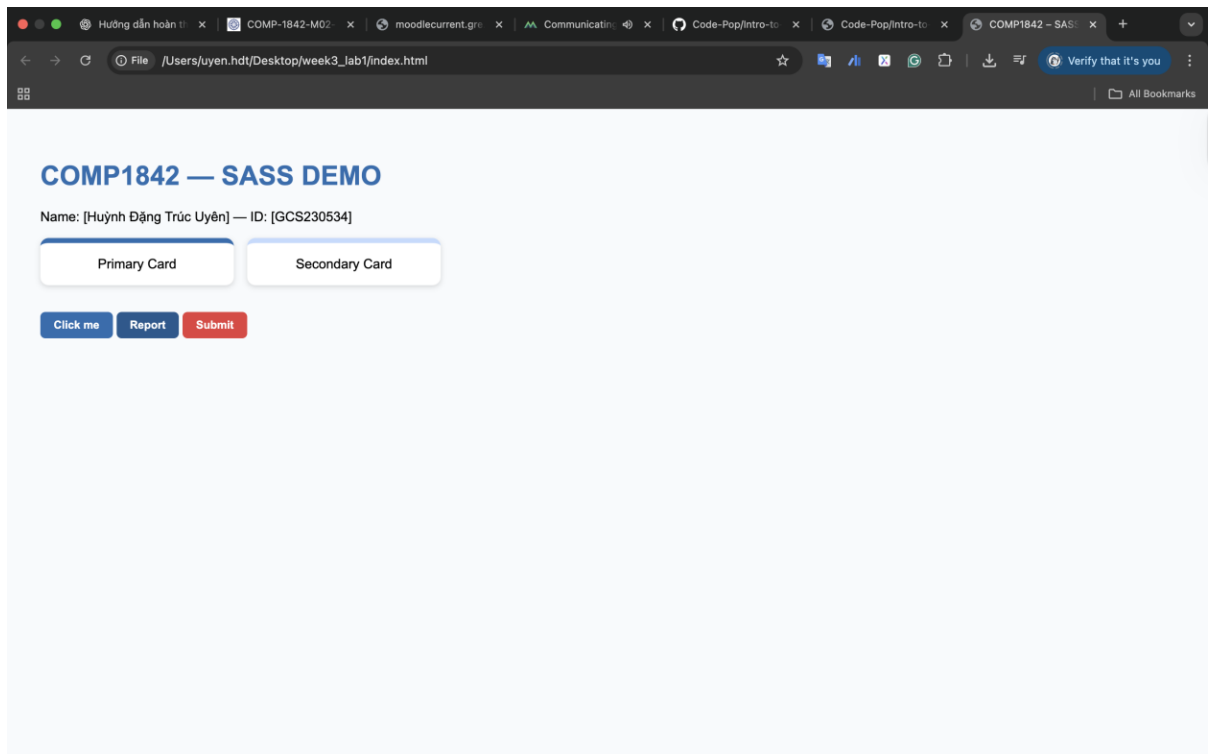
Hướng dẫn hoàn th × | COMP-1842-M02- × | moodlecurrent.gre × | Communicatin × | Code-Pop/Intro-to × | Code-Pop/Intro-to × | COMP1842 – SAS × | +

File /Users/uyen.hdt/Desktop/week3_lab1/index.html

Verify that it's you

All Bookmarks

COMP1842 — SASS DEMO

Name: [Huỳnh Đặng Trúc Uyên] — ID: [GCS230534]

Primary Card

Secondary Card

Click me

Report

Submit